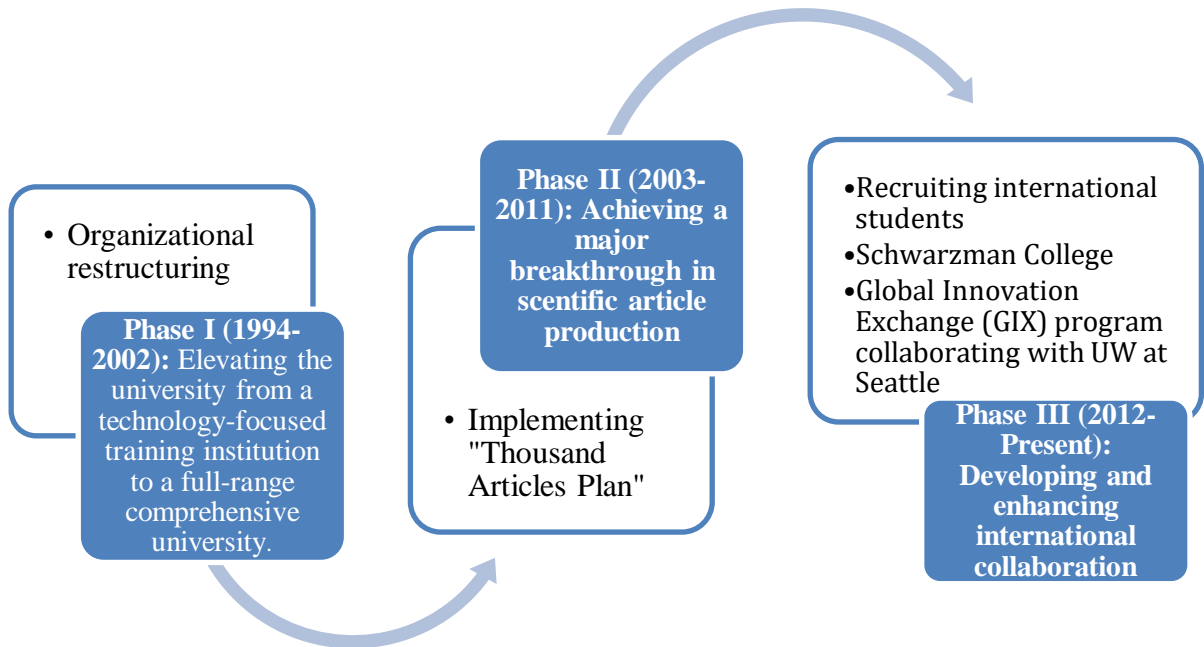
• Organizational restructuring

**Phase I (1994-2002):** Elevating the university from a technology-focused training institution to a full-range comprehensive university.

**Phase II (2003-2011): Achieving a major breakthrough in scentific article production**

• Implementing "Thousand Articles Plan"

•Recruiting international students
•Schwarzman College
•Global Innovation Exchange (GIX) program collaborating with UW at Seattle

**Phase III (2012-Present): Developing and enhancing international collaboration**